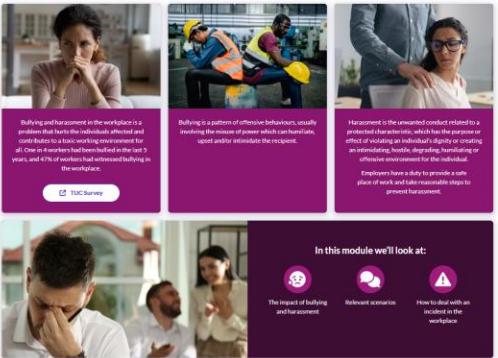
Bullying and harassment in the workplace is a problem that hurts the individuals affected and contributes to a toxic working environment for all. One in 4 workers had been bullied in the last 5 years, and 47% of workers had witnessed bullying in the workplace.

TUC Survey

Bullying is a pattern of offensive behaviours, usually involving the misuse of power which can humiliate, upset and/or intimidate the recipient.

Harassment is the unwanted conduct related to a protected characteristic, which has the purpose or effect of violating an individual's dignity or creating an intimidating, hostile, degrading, humiliating or offensive environment for the individual.

Employers have a duty to provide a safe place of work and take reasonable steps to prevent harassment.

In this module we'll look at:

The impact of bullying and harassment

Relevant scenarios

How to deal with an incident in the workplace